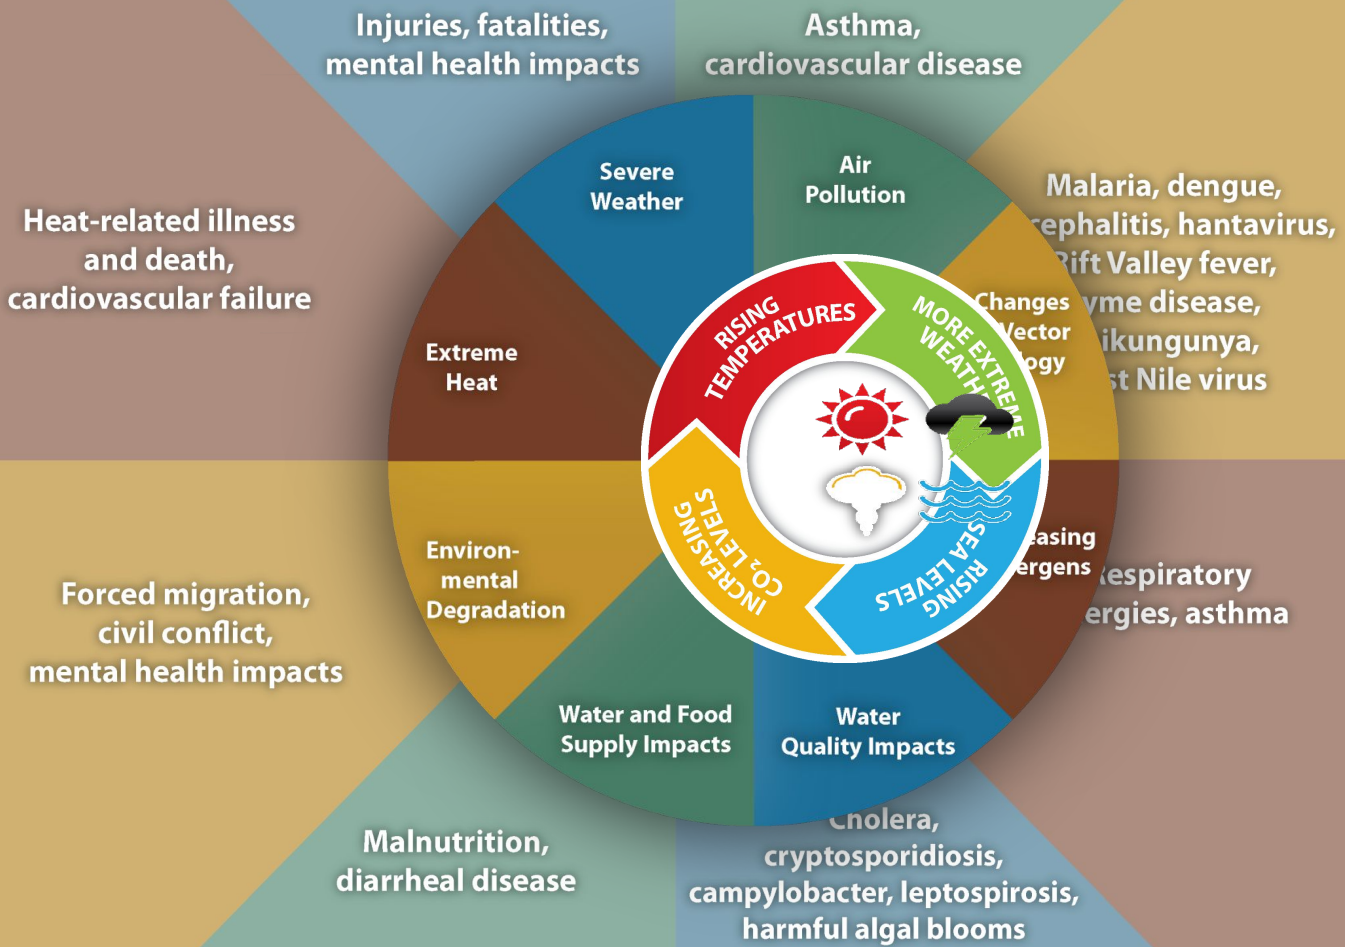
Injuries, fatalities, mental health impacts

Asthma, cardiovascular disease

Heat-related illness and death, cardiovascular failure

Malaria, dengue, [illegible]cephalitis, hantavirus, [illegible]ift Valley fever, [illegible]yme disease, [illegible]ikungunya, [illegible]st Nile virus

Severe Weather

Air Pollution

Extreme Heat

Changes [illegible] Vector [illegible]ogy

RISING TEMPERATURES

MORE EXTREME WEATHER

INCREASING $CO_2$ LEVELS

RISING SEA LEVELS

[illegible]easing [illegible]ergens

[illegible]espiratory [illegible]ergies, asthma

Forced migration, civil conflict, mental health impacts

Environ-mental Degradation

Water and Food Supply Impacts

Water Quality Impacts

Malnutrition, diarrheal disease

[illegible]holera, cryptosporidiosis, campylobacter, leptospirosis, harmful algal blooms